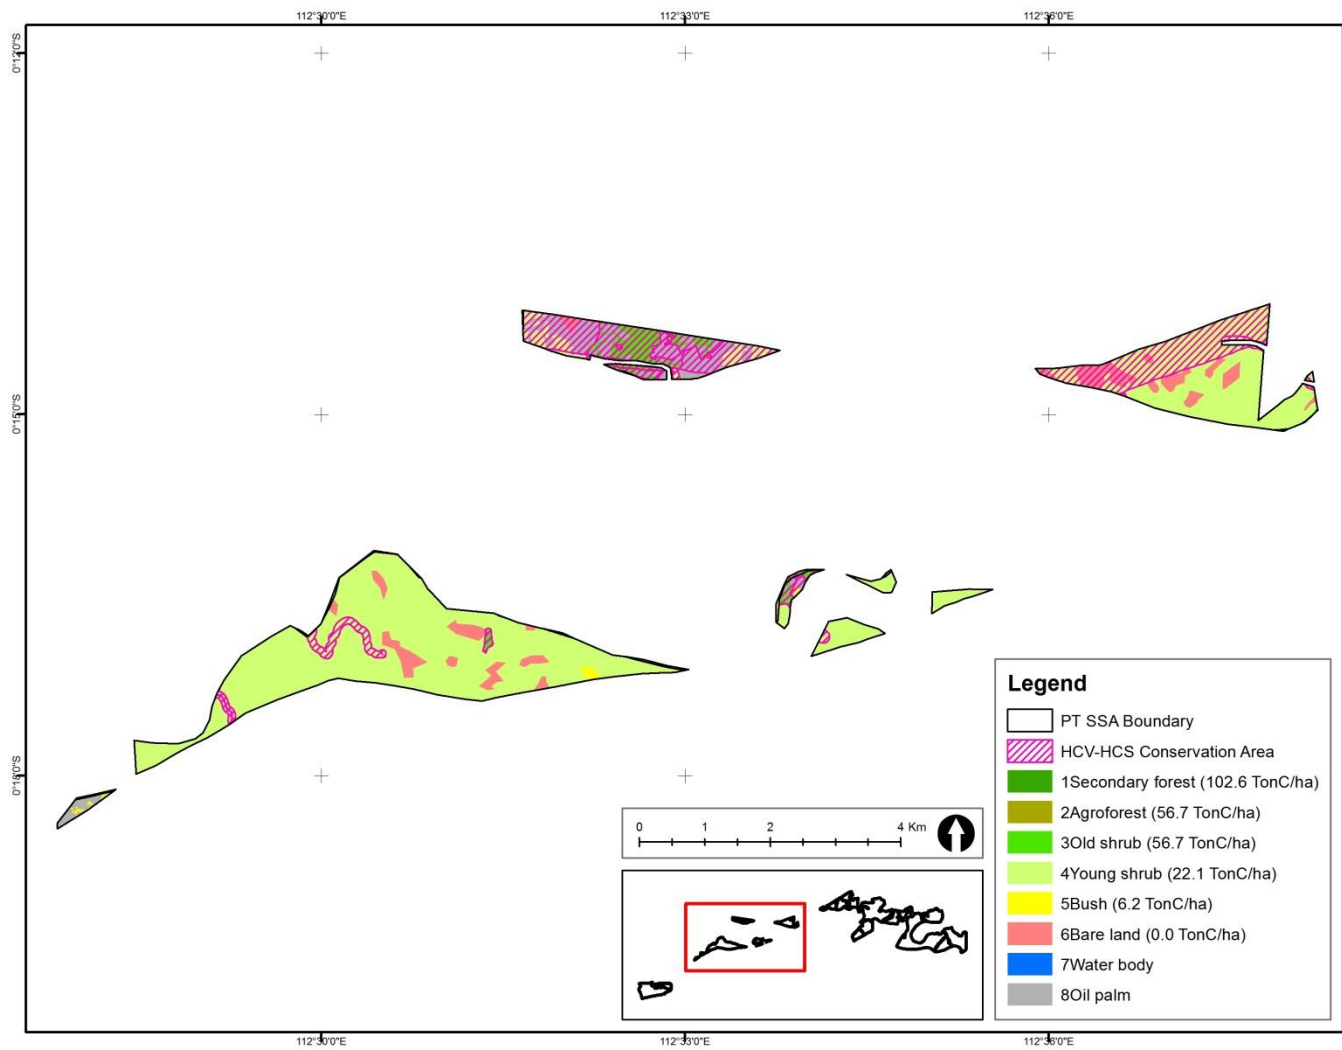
112°30'0"E
112°33'0"E
112°36'0"E

0°12'0"S
0°15'0"S
0°18'0"S

Legend
PT SSA Boundary
HCV-HCS Conservation Area
1Secondary forest (102.6 TonC/ha)
2Agroforest (56.7 TonC/ha)
3Old shrub (56.7 TonC/ha)
4Young shrub (22.1 TonC/ha)
5Bush (6.2 TonC/ha)
6Bare land (0.0 TonC/ha)
7Water body
8Oil palm

0 1 2 4 Km

112°30'0"E
112°33'0"E
112°36'0"E